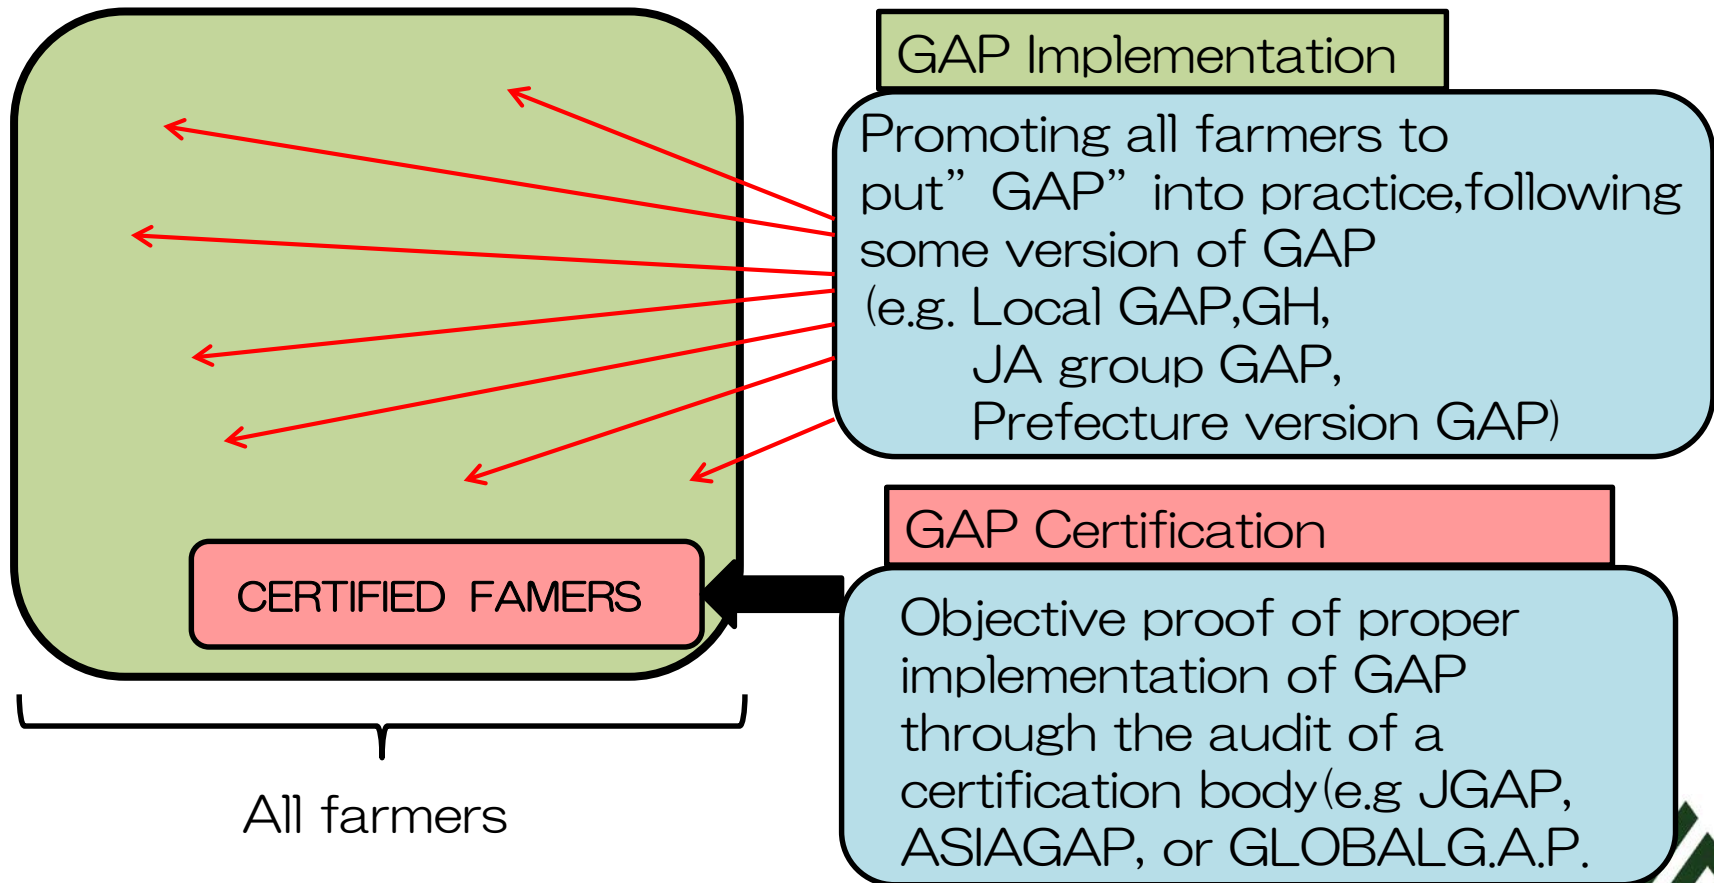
GAP Implementation

Promoting all farmers to put” GAP” into practice,following some version of GAP (e.g. Local GAP,GH, JA group GAP, Prefecture version GAP)

CERTIFIED FAMERS

GAP Certification

Objective proof of proper implementation of GAP through the audit of a certification body(e.g JGAP, ASIAGAP, or GLOBALG.A.P.

All farmers